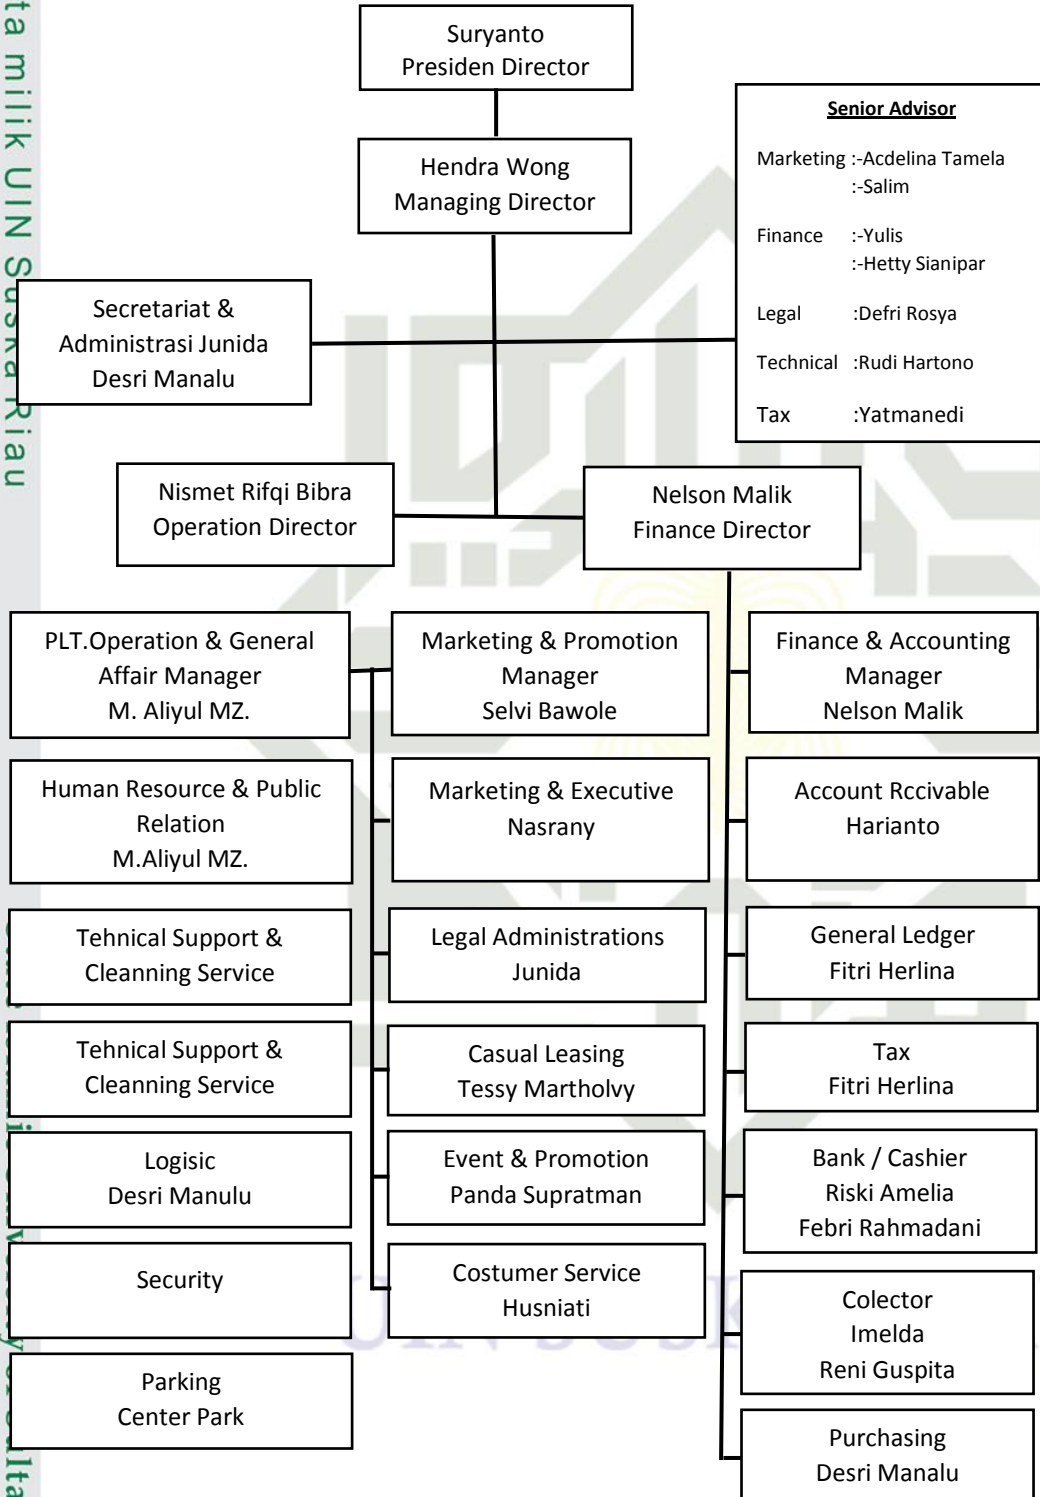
ta milik UIN Suska Riau

Suryanto
Presiden Director

Hendra Wong
Managing Director

Senior Advisor

Marketing :-Acdelina Tamela
:-Salim

Finance :-Yulis
:-Hetty Sianipar

Legal :Defri Rosya

Technical :Rudi Hartono

Tax :Yatmanedi

Secretariat & Administrasi Junida Desri Manalu

Nismet Rifqi Bibra
Operation Director

Nelson Malik
Finance Director

PLT.Operation & General Affair Manager
M. Aliyul MZ.

Human Resource & Public Relation
M.Aliyul MZ.

Tehnical Support & Cleanning Service

Tehnical Support & Cleanning Service

Logisic
Desri Manulu

Security

Parking
Center Park

Marketing & Promotion Manager
Selvi Bawole

Marketing & Executive
Nasrany

Legal Administrations
Junida

Casual Leasing
Tessy Martholvy

Event & Promotion
Panda Supratman

Costumer Service
Husniati

Finance & Accounting Manager
Nelson Malik

Account Rccivable
Harianto

General Ledger
Fitri Herlina

Tax
Fitri Herlina

Bank / Cashier
Riski Amelia
Febri Rahmadani

Colector
Imelda
Reni Guspita

Purchasing
Desri Manalu

lta